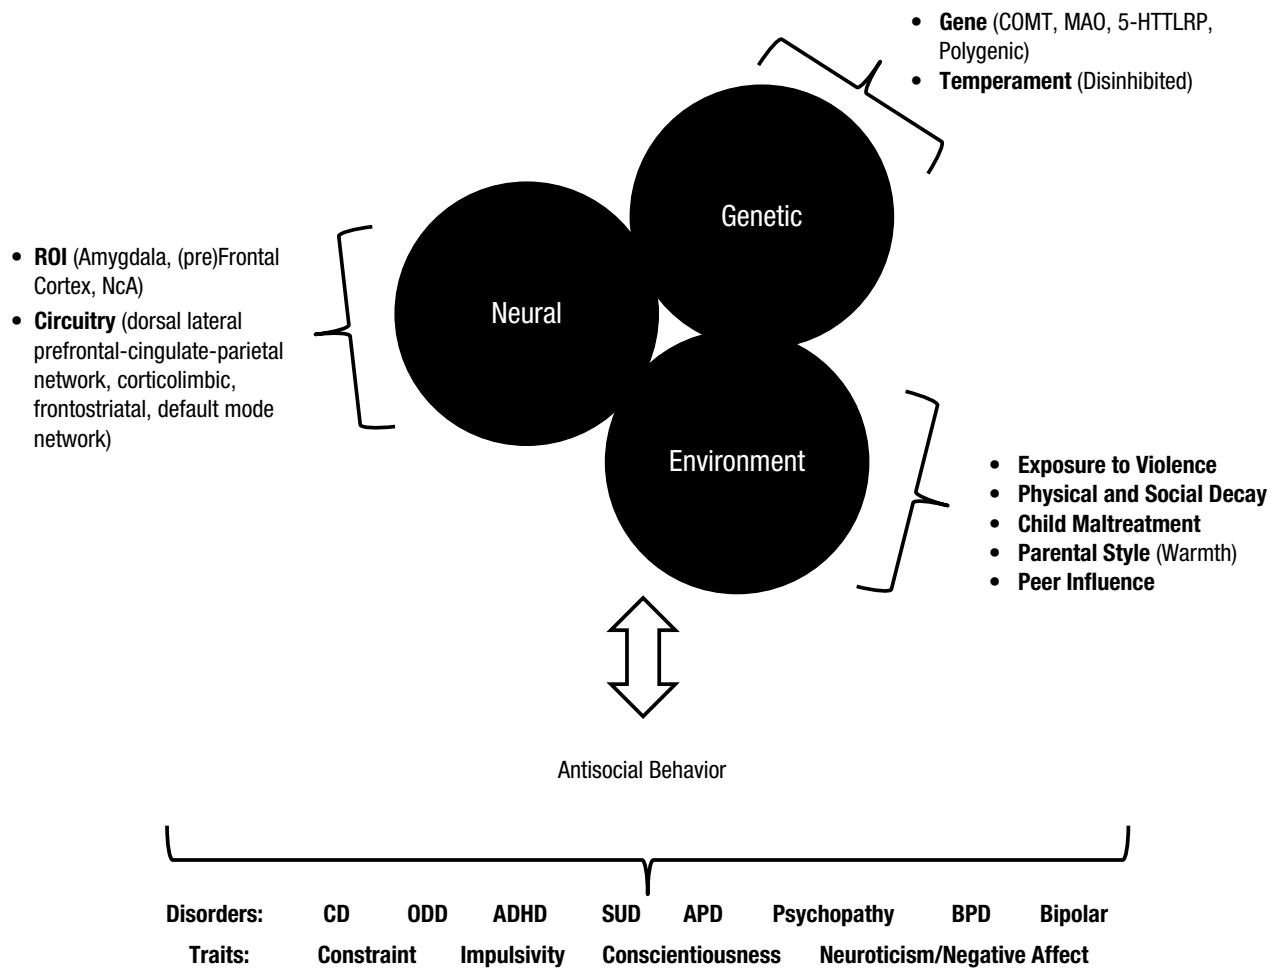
• **Gene** (COMT, MAO, 5-HTTLRP, Polygenic)
• **Temperament** (Disinhibited)

Genetic

• **ROI** (Amygdala, (pre)Frontal Cortex, NcA)
• **Circuitry** (dorsal lateral prefrontal-cingulate-parietal network, corticolimbic, frontostriatal, default mode network)

Neural

Environment

• **Exposure to Violence**
• **Physical and Social Decay**
• **Child Maltreatment**
• **Parental Style** (Warmth)
• **Peer Influence**

Antisocial Behavior

**Disorders:** **CD** **ODD** **ADHD** **SUD** **APD** **Psychopathy** **BPD** **Bipolar**

**Traits:** **Constraint** **Impulsivity** **Conscientiousness** **Neuroticism/Negative Affect**